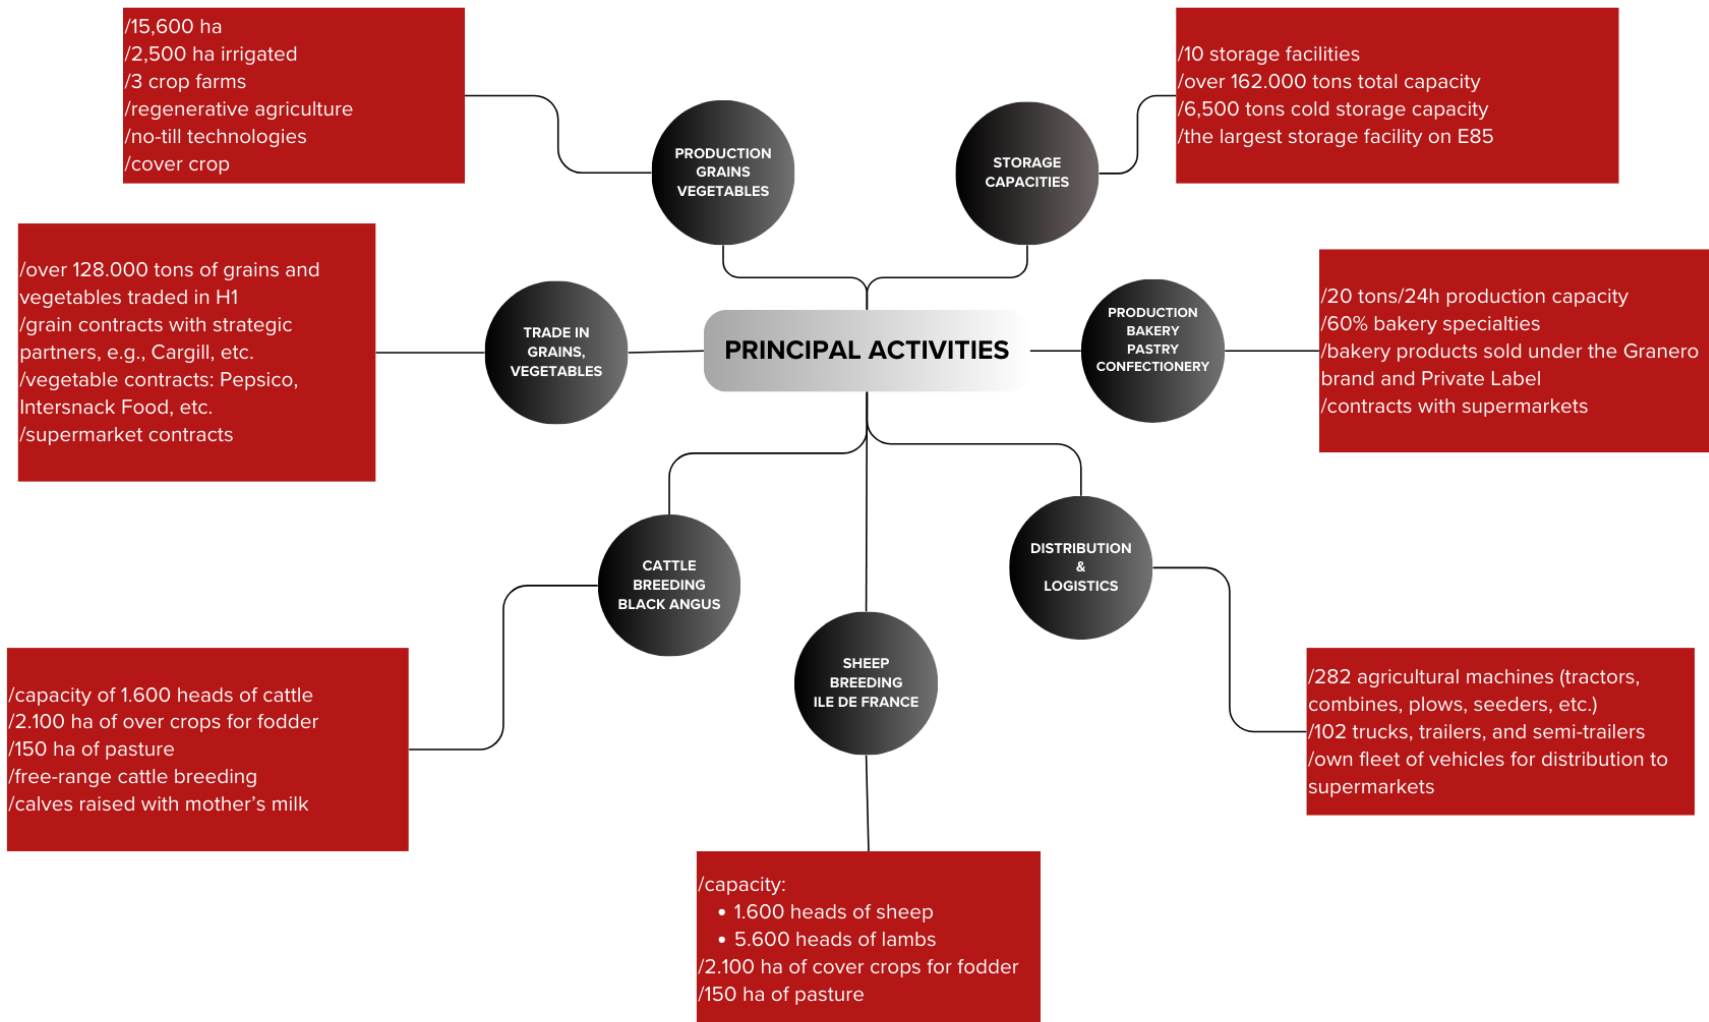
PRINCIPAL ACTIVITIES

PRODUCTION GRAINS VEGETABLES

/15,600 ha
/2,500 ha irrigated
/3 crop farms
/regenerative agriculture
/no-till technologies
/cover crop

STORAGE CAPACITIES

/10 storage facilities
/over 162.000 tons total capacity
/6,500 tons cold storage capacity
/the largest storage facility on E85

TRADE IN GRAINS, VEGETABLES

/over 128.000 tons of grains and vegetables traded in H1
/grain contracts with strategic partners, e.g., Cargill, etc.
/vegetable contracts: Pepsico, Intersnack Food, etc.
/supermarket contracts

PRODUCTION BAKERY PASTRY CONFECTIONERY

/20 tons/24h production capacity
/60% bakery specialties
/bakery products sold under the Granero brand and Private Label
/contracts with supermarkets

CATTLE BREEDING BLACK ANGUS

/capacity of 1.600 heads of cattle
/2.100 ha of over crops for fodder
/150 ha of pasture
/free-range cattle breeding
/calves raised with mother's milk

SHEEP BREEDING ILE DE FRANCE

/capacity:
• 1.600 heads of sheep
• 5.600 heads of lambs
/2.100 ha of cover crops for fodder
/150 ha of pasture

DISTRIBUTION & LOGISTICS

/282 agricultural machines (tractors, combines, plows, seeders, etc.)
/102 trucks, trailers, and semi-trailers
/own fleet of vehicles for distribution to supermarkets